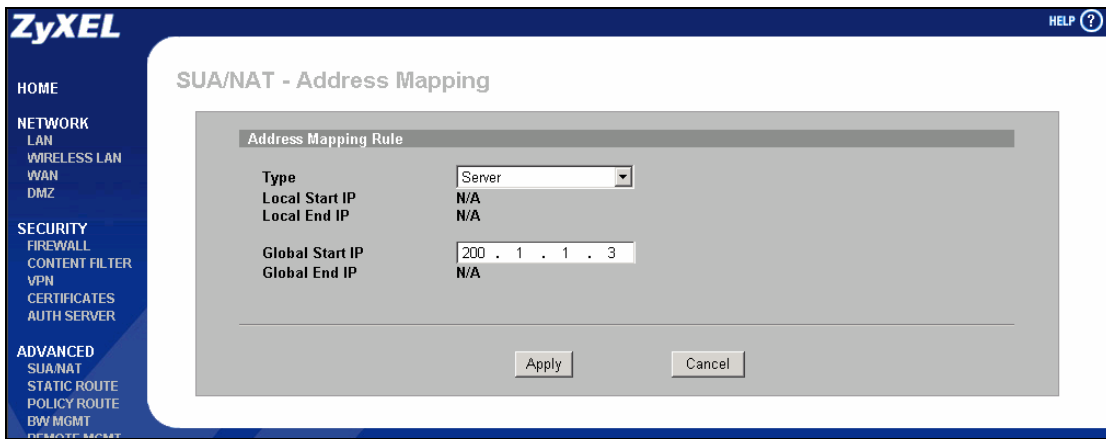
ZyXEL

HELP ?

HOME

NETWORK
LAN
WIRELESS LAN
WAN
DMZ

SECURITY
FIREWALL
CONTENT FILTER
VPN
CERTIFICATES
AUTH SERVER

ADVANCED
SUA/NAT
STATIC ROUTE
POLICY ROUTE
BW MGMT
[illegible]

SUA/NAT - Address Mapping

Address Mapping Rule

Type | Server
Local Start IP | N/A
Local End IP | N/A

Global Start IP | 200 . 1 . 1 . 3
Global End IP | N/A

Apply | Cancel